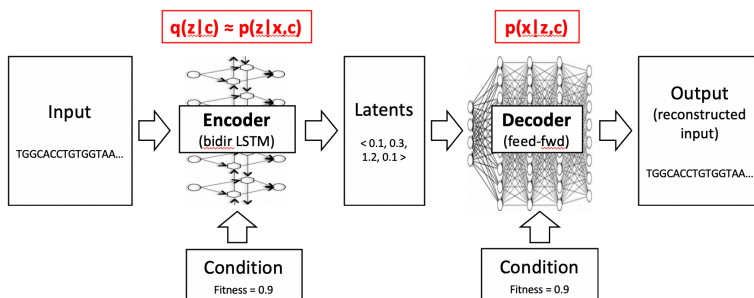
$q(z|c) \approx p(z|x,c)$

$p(x|z,c)$

Input

TGGCACCTGTGGTAA...

Encoder
(bidir LSTM)

Latents

< 0.1, 0.3, 1.2, 0.1 >

Decoder
(feed-fwd)

Output
(reconstructed input)

TGGCACCTGTGGTAA...

Condition

Fitness = 0.9

Condition

Fitness = 0.9